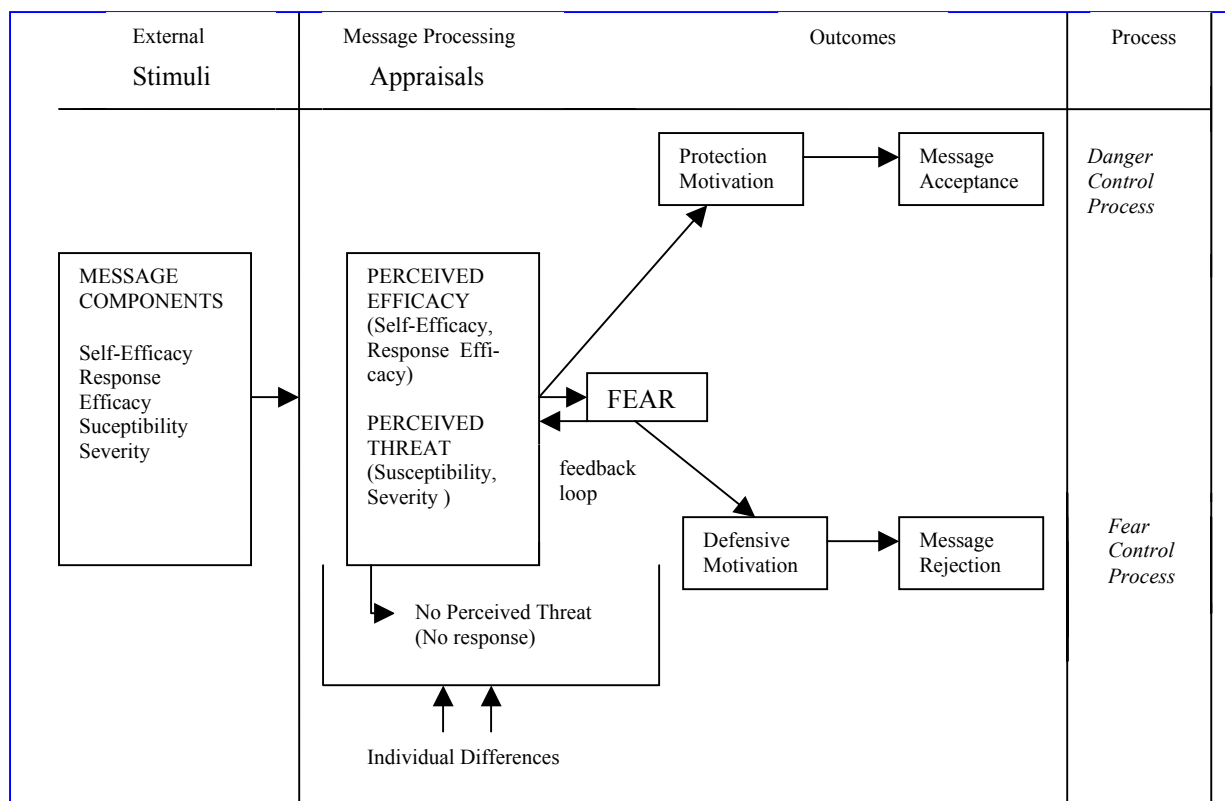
External Stimuli

Message Processing Appraisals

Outcomes

Process

MESSAGE COMPONENTS

Self-Efficacy
Response Efficacy
Suceptibility
Severity

PERCEIVED EFFICACY (Self-Efficacy, Response Efficacy)

PERCEIVED THREAT (Susceptibility, Severity )

No Perceived Threat (No response)

Individual Differences

FEAR

feedback loop

Protection Motivation

Message Acceptance

Defensive Motivation

Message Rejection

*Danger Control Process*

*Fear Control Process*